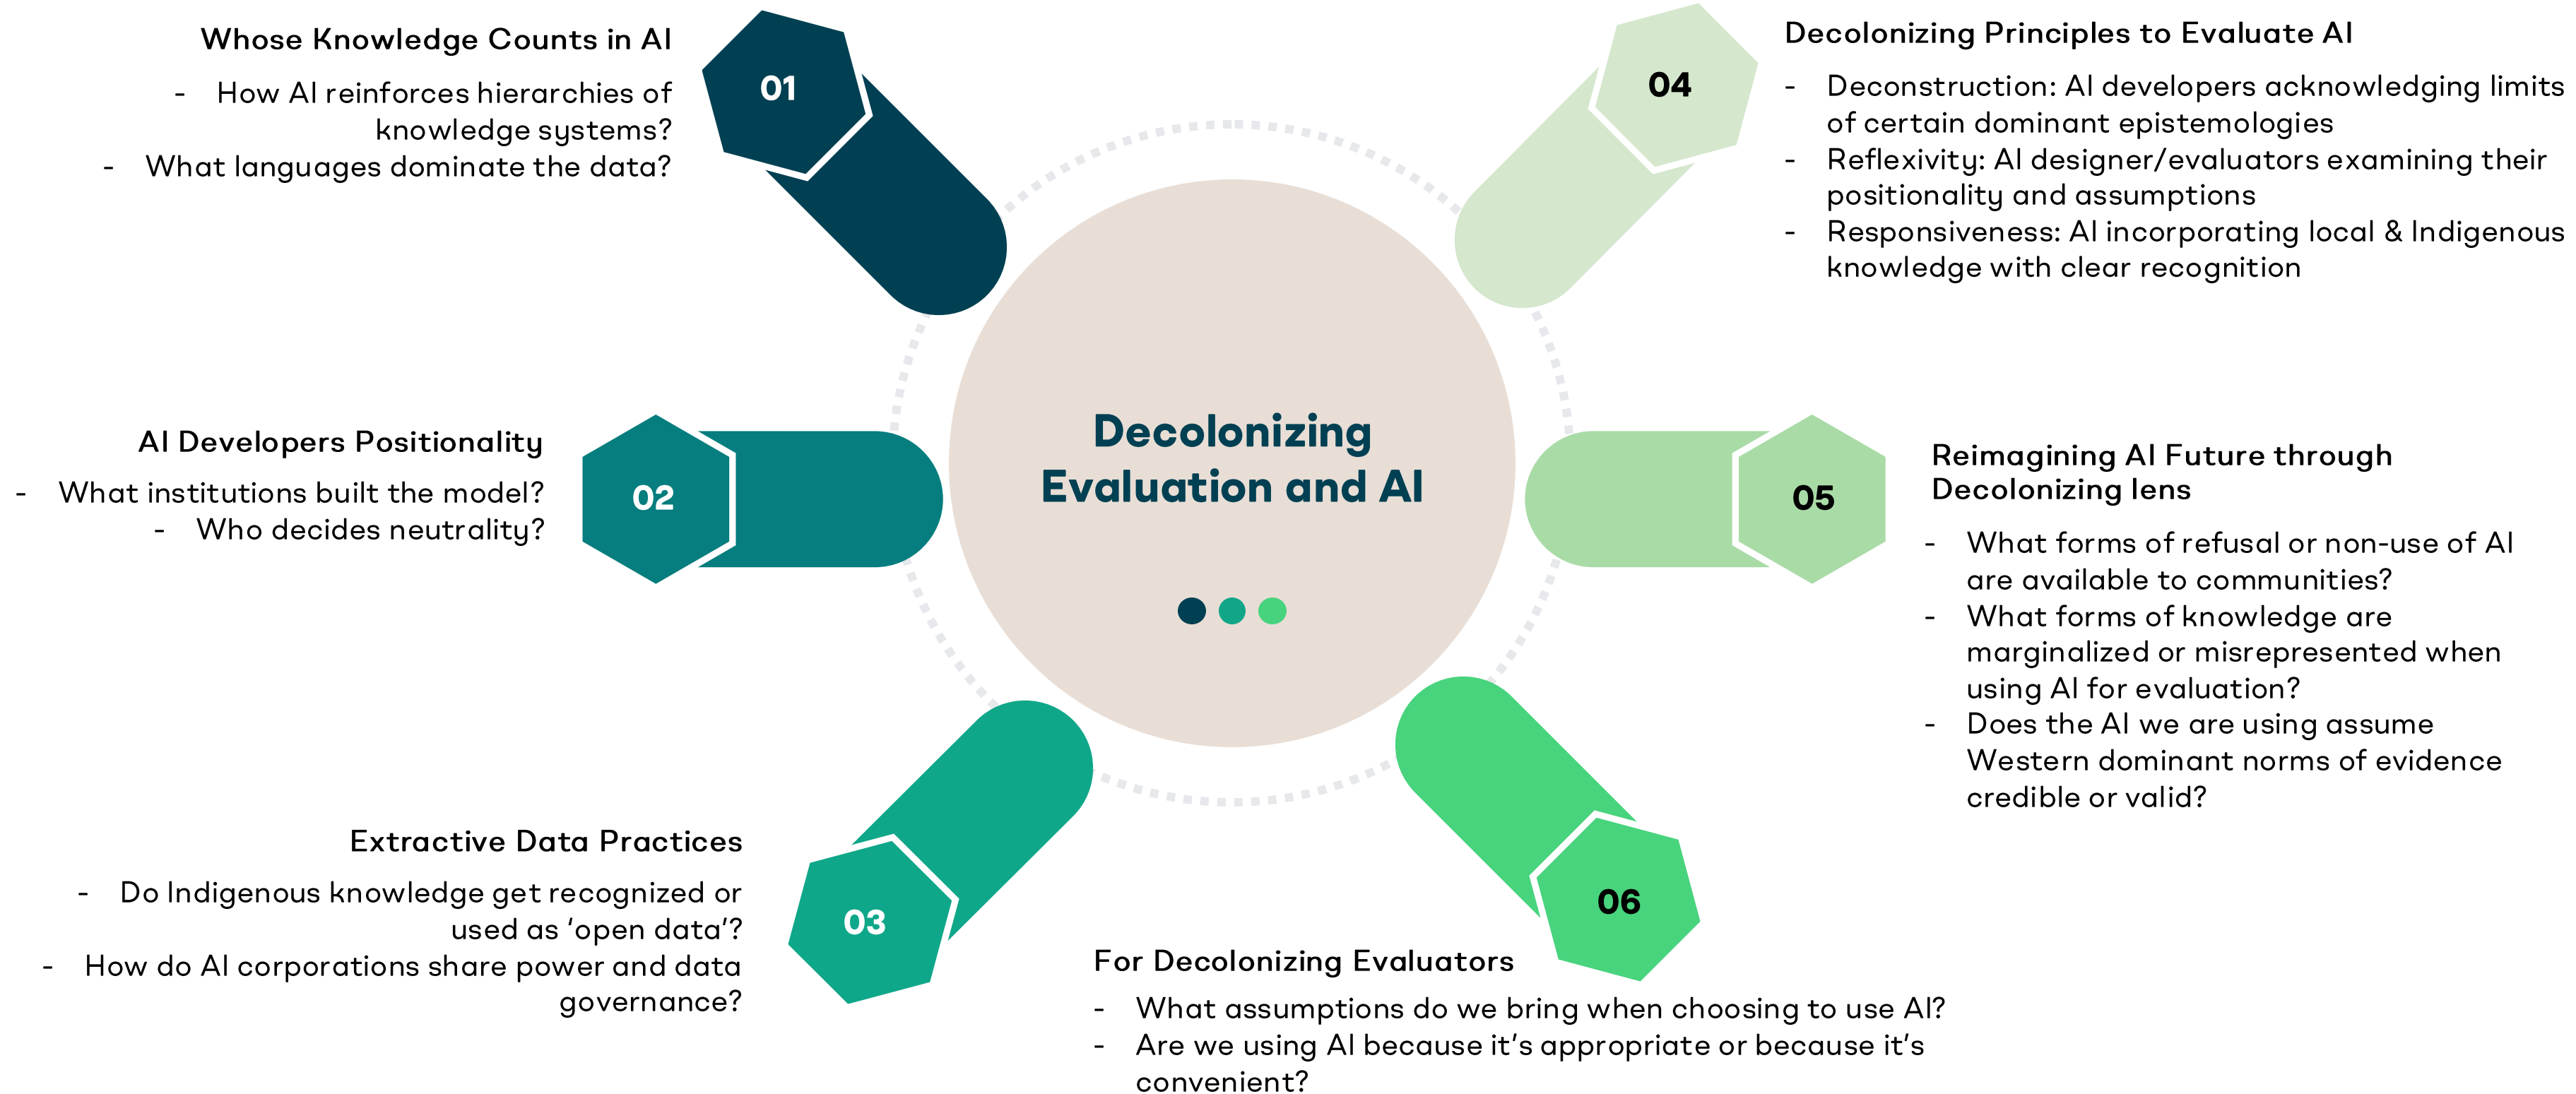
Decolonizing Evaluation and AI

01

Whose Knowledge Counts in AI

- How AI reinforces hierarchies of knowledge systems?
- What languages dominate the data?

02

AI Developers Positionality

- What institutions built the model?
- Who decides neutrality?

03

Extractive Data Practices

- Do Indigenous knowledge get recognized or used as 'open data'?
- How do AI corporations share power and data governance?

04

Decolonizing Principles to Evaluate AI

- Deconstruction: AI developers acknowledging limits of certain dominant epistemologies
- Reflexivity: AI designer/evaluators examining their positionality and assumptions
- Responsiveness: AI incorporating local & Indigenous knowledge with clear recognition

05

Reimagining AI Future through Decolonizing lens

- What forms of refusal or non-use of AI are available to communities?
- What forms of knowledge are marginalized or misrepresented when using AI for evaluation?
- Does the AI we are using assume Western dominant norms of evidence credible or valid?

06

For Decolonizing Evaluators

- What assumptions do we bring when choosing to use AI?
- Are we using AI because it's appropriate or because it's convenient?